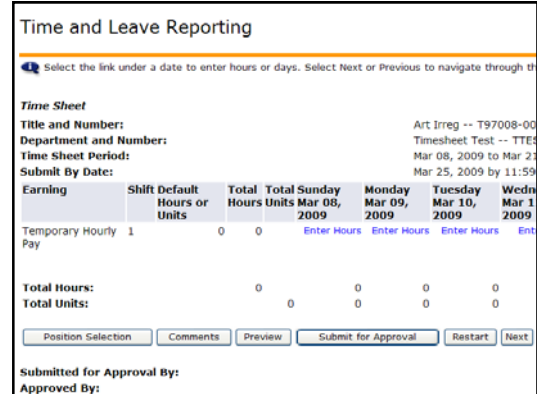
Time and Leave Reporting

Select the link under a date to enter hours or days. Select Next or Previous to navigate through th

Time Sheet

Title and Number: Art Irreg -- T97008-00

Department and Number: Timesheet Test -- TTE

Time Sheet Period: Mar 08, 2009 to Mar 21

Submit By Date: Mar 25, 2009 by 11:59

| Earning | Shift | Default Hours or Units | Total Hours | Total Units | Sunday Mar 08, 2009 | Monday Mar 09, 2009 | Tuesday Mar 10, 2009 | Wedn Mar 1 2009 |
|---|---|---|---|---|---|---|---|---|
| Temporary Hourly Pay | 1 | 0 | 0 | | Enter Hours | Enter Hours | Enter Hours | Ent |
| Total Hours: | | | 0 | | 0 | 0 | 0 | |
| Total Units: | | | | 0 | 0 | 0 | 0 | |

Position Selection | Comments | Preview | Submit for Approval | Restart | Next

Submitted for Approval By:
Approved By: